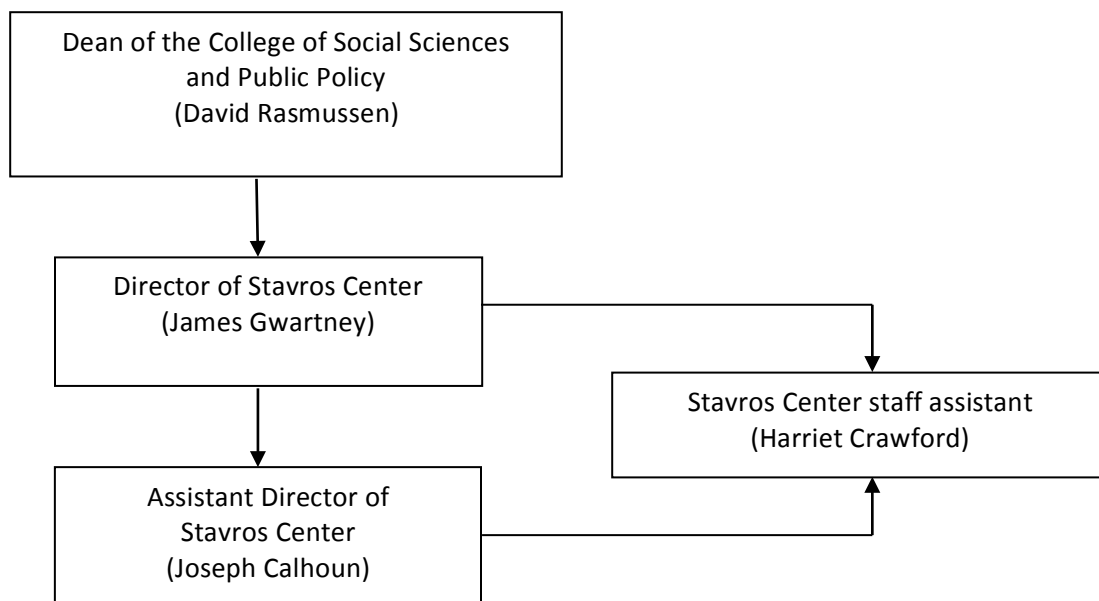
Dean of the College of Social Sciences and Public Policy
(David Rasmussen)

Director of Stavros Center
(James Gwartney)

Stavros Center staff assistant
(Harriet Crawford)

Assistant Director of Stavros Center
(Joseph Calhoun)